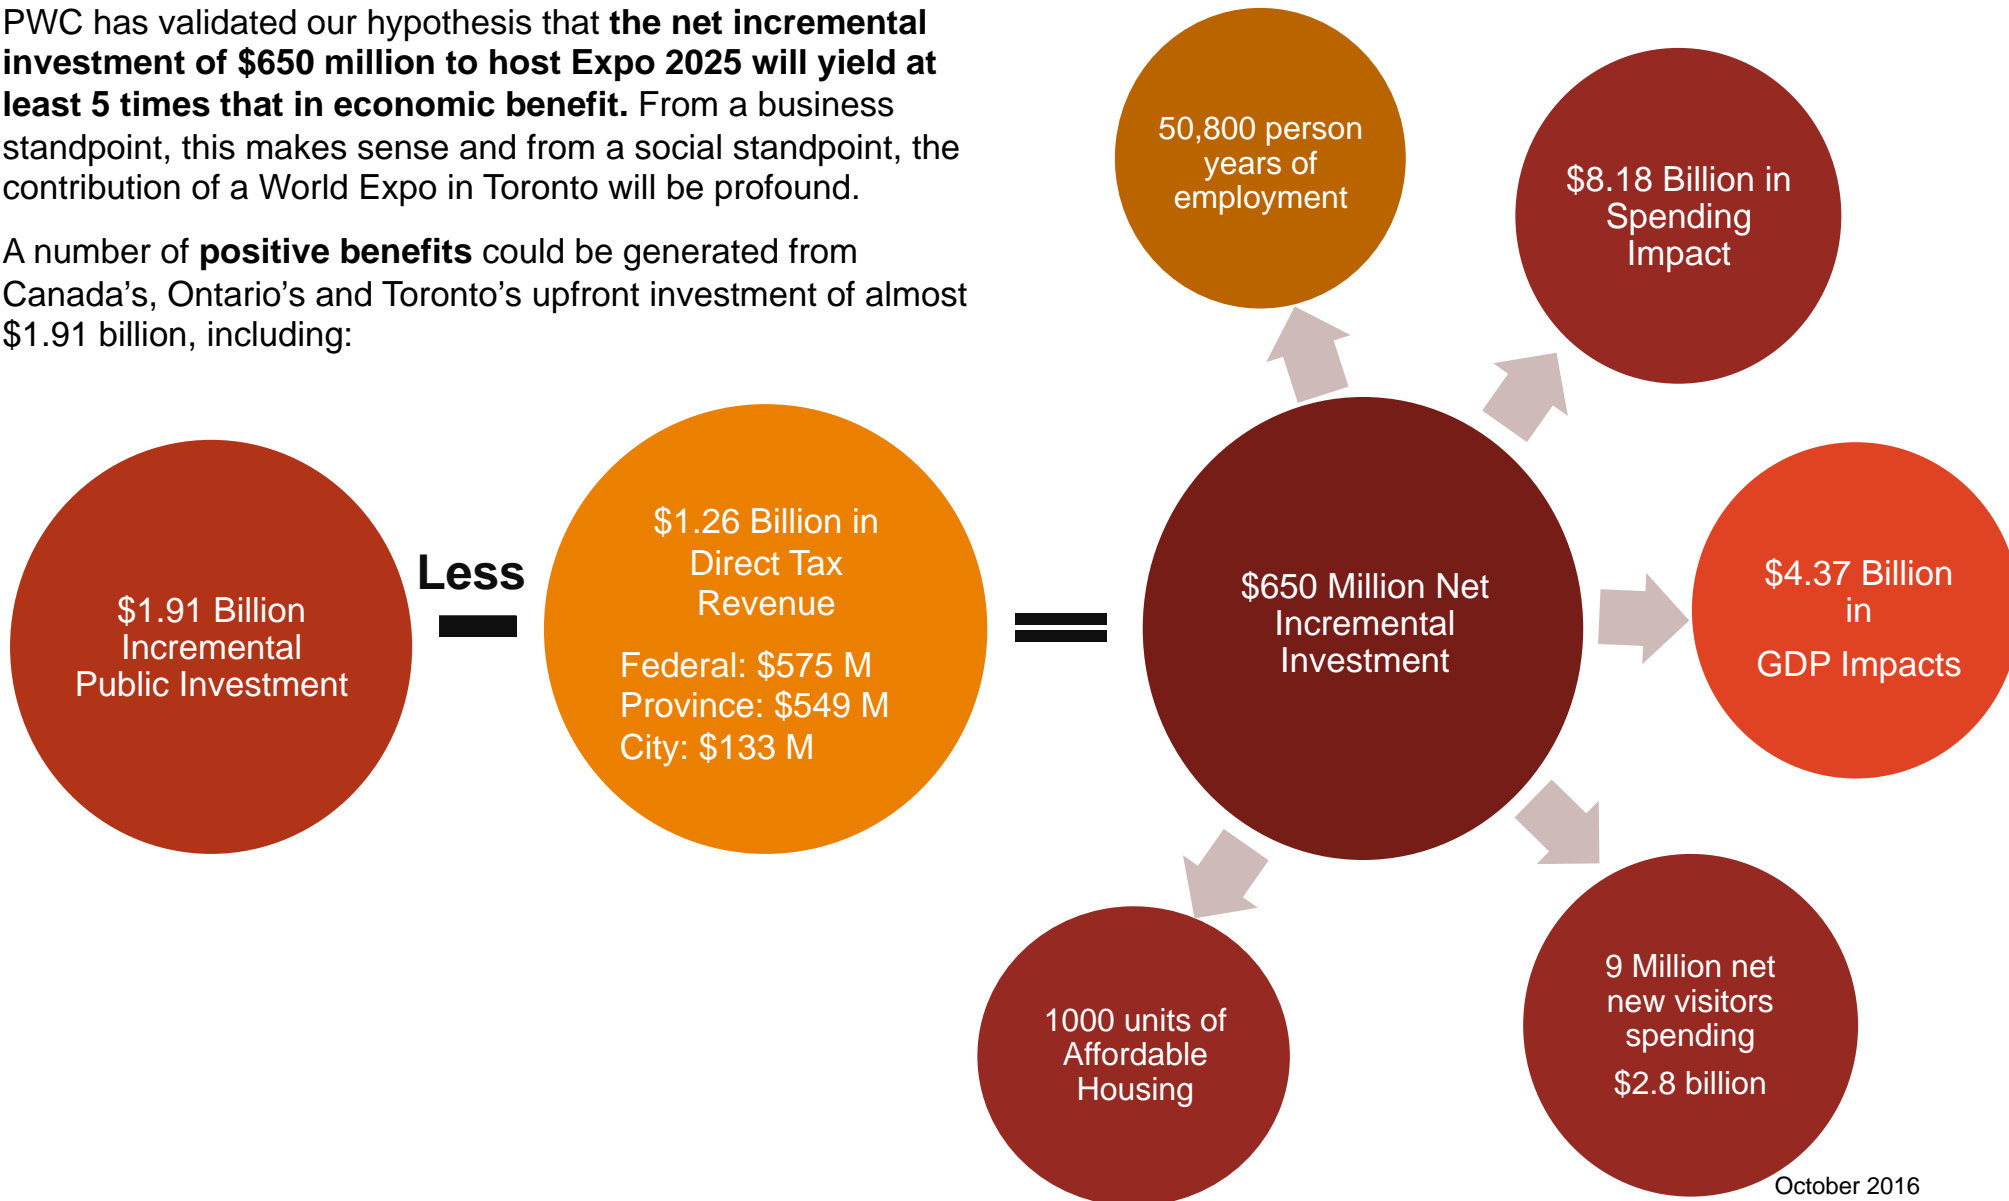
PWC has validated our hypothesis that **the net incremental investment of $650 million to host Expo 2025 will yield at least 5 times that in economic benefit.** From a business standpoint, this makes sense and from a social standpoint, the contribution of a World Expo in Toronto will be profound.

A number of **positive benefits** could be generated from Canada's, Ontario's and Toronto's upfront investment of almost $1.91 billion, including:

50,800 person years of employment

$8.18 Billion in Spending Impact

$1.91 Billion Incremental Public Investment

Less

$1.26 Billion in Direct Tax Revenue

Federal: $575 M
Province: $549 M
City: $133 M

$650 Million Net Incremental Investment

$4.37 Billion in

GDP Impacts

1000 units of Affordable Housing

9 Million net new visitors spending

$2.8 billion

October 2016